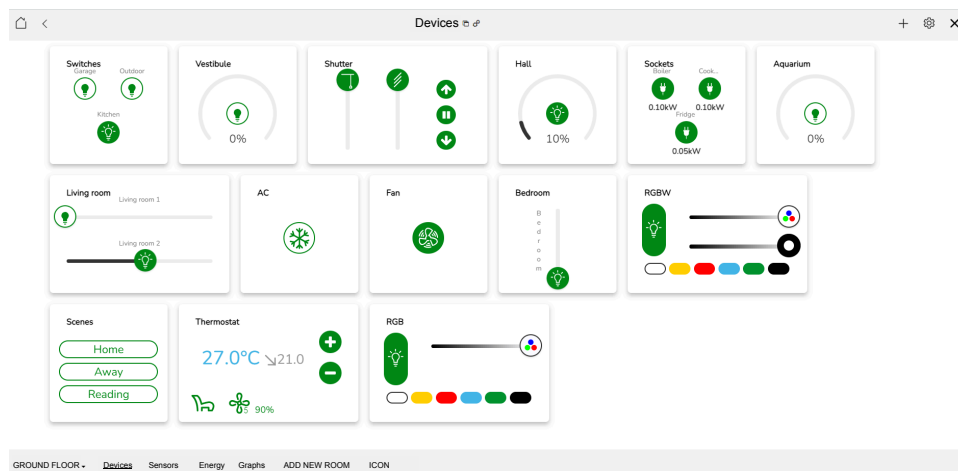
Devices

Switches
Garage
Outdoor
Kitchen

Vestibule
0%

Shutter

Hall
10%

Sockets
Boiler
Cook...
0.10kW
0.10kW
Fridge
0.05kW

Aquarium
0%

Living room
Living room 1
Living room 2

AC

Fan

Bedroom
Bedroom

RGBW

Scenes
Home
Away
Reading

Thermostat
27.0°C ↘21.0
5 90%

RGB

GROUND FLOOR Devices Sensors Energy Graphs ADD NEW ROOM ICON